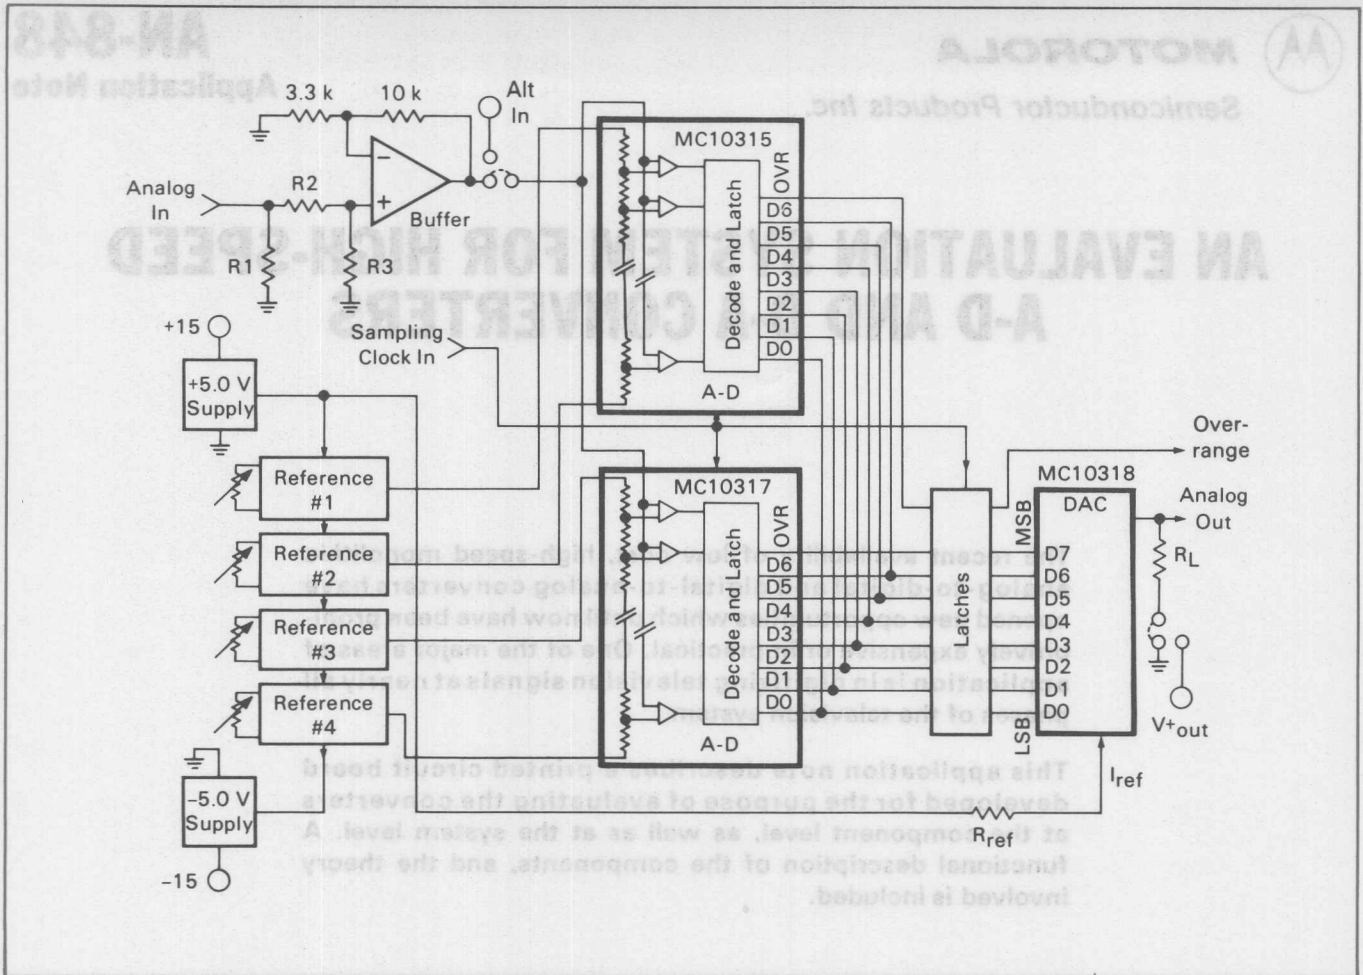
3.3 k
10 k
Alt In
Analog In
R2
R1
R3
Buffer
MC10315
OVR
D6
D5
D4
D3
D2
D1
D0
Decode and Latch
A-D
+15
+5.0 V Supply
Sampling Clock In
Reference #1
Reference #2
Reference #3
Reference #4
-5.0 V Supply
-15
MC10317
OVR
D6
D5
D4
D3
D2
D1
D0
Decode and Latch
A-D
Latches
Over-range
MC10318
DAC
MSB
D7
D6
D5
D4
D3
D2
D1
D0
LSB
Analog Out
$R_L$
$V+_{out}$
$I_{ref}$
$R_{ref}$